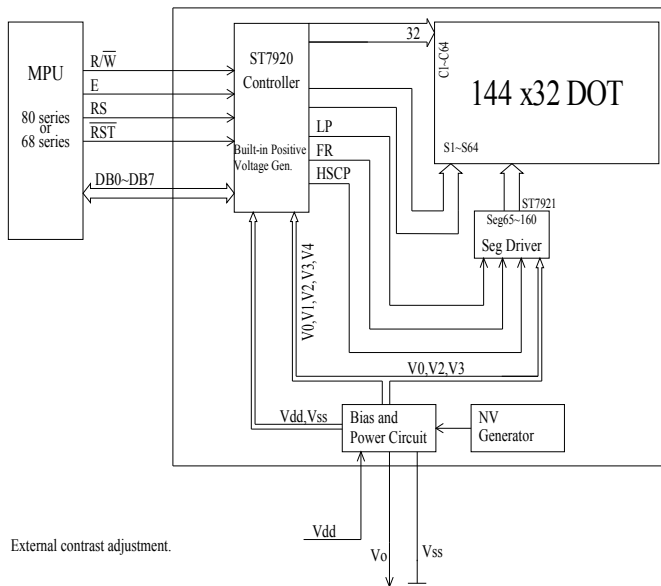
MPU

80 series or 68 series

R/$\overline{W}$

E

RS

$\overline{RST}$

DB0~DB7

ST7920 Controller

Built-in Positive Voltage Gen.

32

C1~C64

144 x32 DOT

S1~S64

LP

FR

HSCP

ST7921

Seg65~160

Seg Driver

V0,V1,V2,V3,V4

V0,V2,V3

Vdd,Vss

Bias and Power Circuit

NV Generator

Vdd

Vo

Vss

External contrast adjustment.